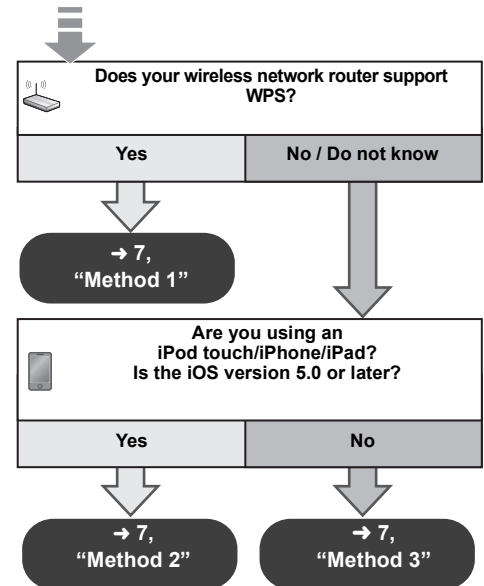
Does your wireless network router support WPS?

| Yes | No / Do not know |
|---|---|

→ 7, “Method 1”

Are you using an iPod touch/iPhone/iPad? Is the iOS version 5.0 or later?

| Yes | No |
|---|---|

→ 7, “Method 2”

→ 7, “Method 3”